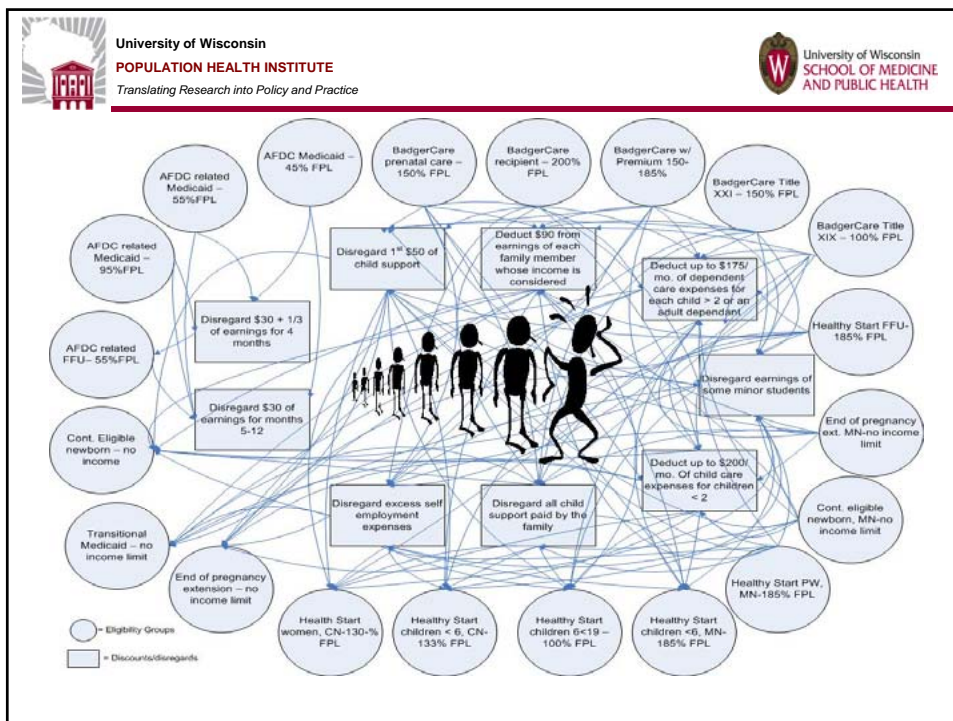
University of Wisconsin
POPULATION HEALTH INSTITUTE
Translating Research into Policy and Practice

University of Wisconsin
SCHOOL OF MEDICINE AND PUBLIC HEALTH

AFDC Medicaid – 45% FPL

BadgerCare prenatal care – 150% FPL

BadgerCare recipient – 200% FPL

BadgerCare w/ Premium 150-185%

BadgerCare Title XXI – 150% FPL

BadgerCare Title XIX – 100% FPL

AFDC related Medicaid – 55%FPL

AFDC related Medicaid – 95%FPL

Disregard 1st $50 of child support

Deduct $90 from earnings of each family member whose income is considered

Deduct up to $175/ mo. of dependent care expenses for each child > 2 or an adult dependant

Healthy Start FFU-185% FPL

Disregard $30 + 1/3 of earnings for 4 months

AFDC related FFU– 55%FPL

Disregard $30 of earnings for months 5-12

Disregard earnings of some minor students

End of pregnancy ext. MN-no income limit

Cont. Eligible newborn – no income

Deduct up to $200/ mo. Of child care expenses for children < 2

Disregard excess self employment expenses

Disregard all child support paid by the family

Cont. eligible newborn, MN-no income limit

Transitional Medicaid – no income limit

End of pregnancy extension – no income limit

Healthy Start PW, MN-185% FPL

Health Start women, CN-130-% FPL

Healthy Start children < 6, CN-133% FPL

Healthy Start children 6<19 – 100% FPL

Healthy Start children <6, MN-185% FPL

= Eligibility Groups

= Discounts/disregards